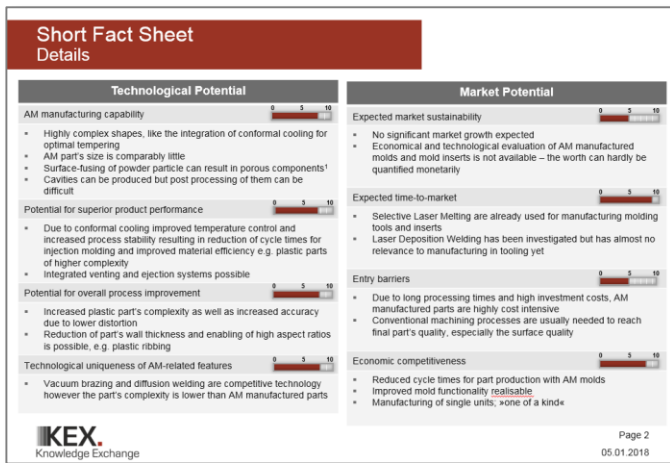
Short Fact Sheet
Details

Technological Potential

AM manufacturing capability
0 5 10

- Highly complex shapes, like the integration of conformal cooling for optimal tempering
- AM part's size is comparably little
- Surface-fusing of powder particle can result in porous components¹
- Cavities can be produced but post processing of them can be difficult

Potential for superior product performance
0 5 10

- Due to conformal cooling improved temperature control and increased process stability resulting in reduction of cycle times for injection molding and improved material efficiency e.g. plastic parts of higher complexity
- Integrated venting and ejection systems possible

Potential for overall process improvement
0 5 10

- Increased plastic part's complexity as well as increased accuracy due to lower distortion
- Reduction of part's wall thickness and enabling of high aspect ratios is possible, e.g. plastic ribbing

Technological uniqueness of AM-related features
0 5 10

- Vacuum brazing and diffusion welding are competitive technology however the part's complexity is lower than AM manufactured parts

Market Potential

Expected market sustainability
0 5 10

- No significant market growth expected
- Economical and technological evaluation of AM manufactured molds and mold inserts is not available – the worth can hardly be quantified monetarily

Expected time-to-market
0 5 10

- Selective Laser Melting are already used for manufacturing molding tools and inserts
- Laser Deposition Welding has been investigated but has almost no relevance to manufacturing in tooling yet

Entry barriers
0 5 10

- Due to long processing times and high investment costs, AM manufactured parts are highly cost intensive
- Conventional machining processes are usually needed to reach final part's quality, especially the surface quality

Economic competitiveness
0 5 10

- Reduced cycle times for part production with AM molds
- Improved mold functionality realisable
- Manufacturing of single units; »one of a kind«

KEX.
Knowledge Exchange

Page 2
05.01.2018